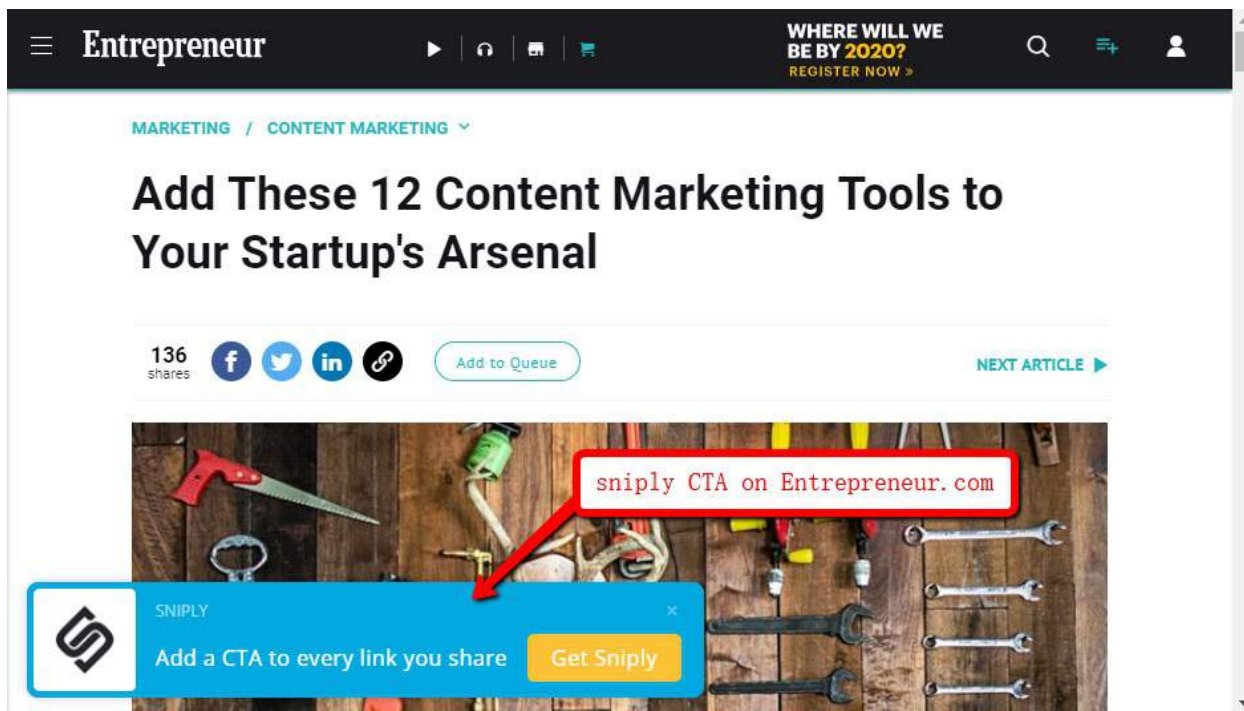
Entrepreneur

WHERE WILL WE BE BY 2020?
REGISTER NOW »

MARKETING / CONTENT MARKETING

Add These 12 Content Marketing Tools to Your Startup's Arsenal

136
shares

Add to Queue

NEXT ARTICLE

sniply CTA on Entrepreneur.com

SNIPLY

×

Add a CTA to every link you share

Get Sniply